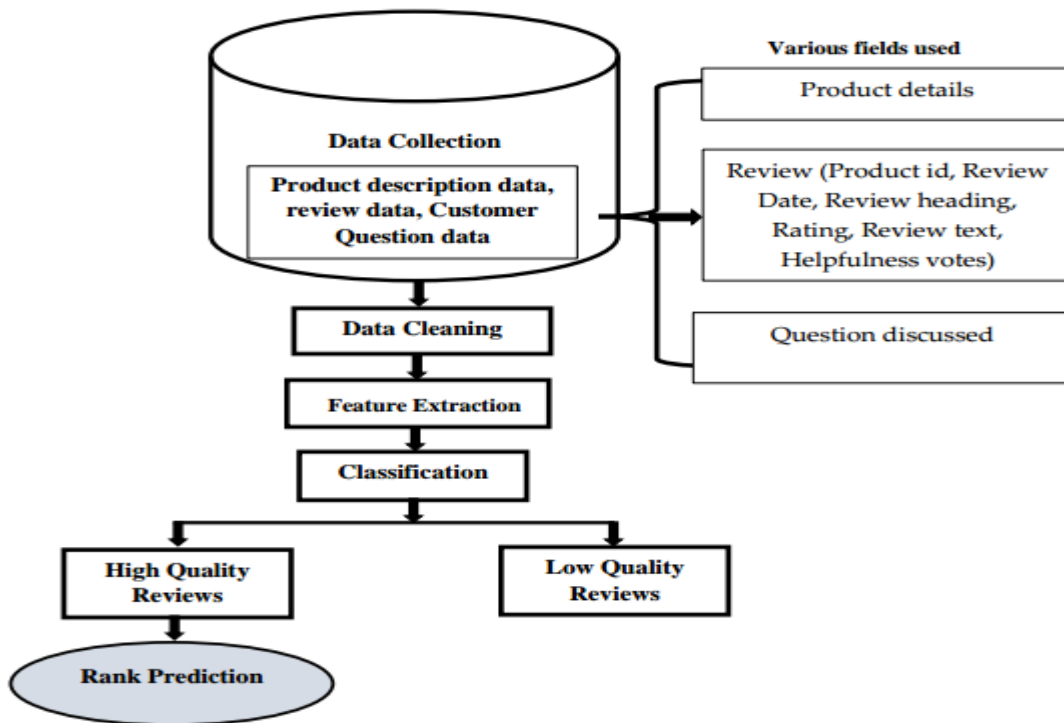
Data Collection

Product description data, review data, Customer Question data

Various fields used

Product details

Review (Product id, Review Date, Review heading, Rating, Review text, Helpfulness votes)

Question discussed

Data Cleaning

Feature Extraction

Classification

High Quality Reviews

Low Quality Reviews

Rank Prediction